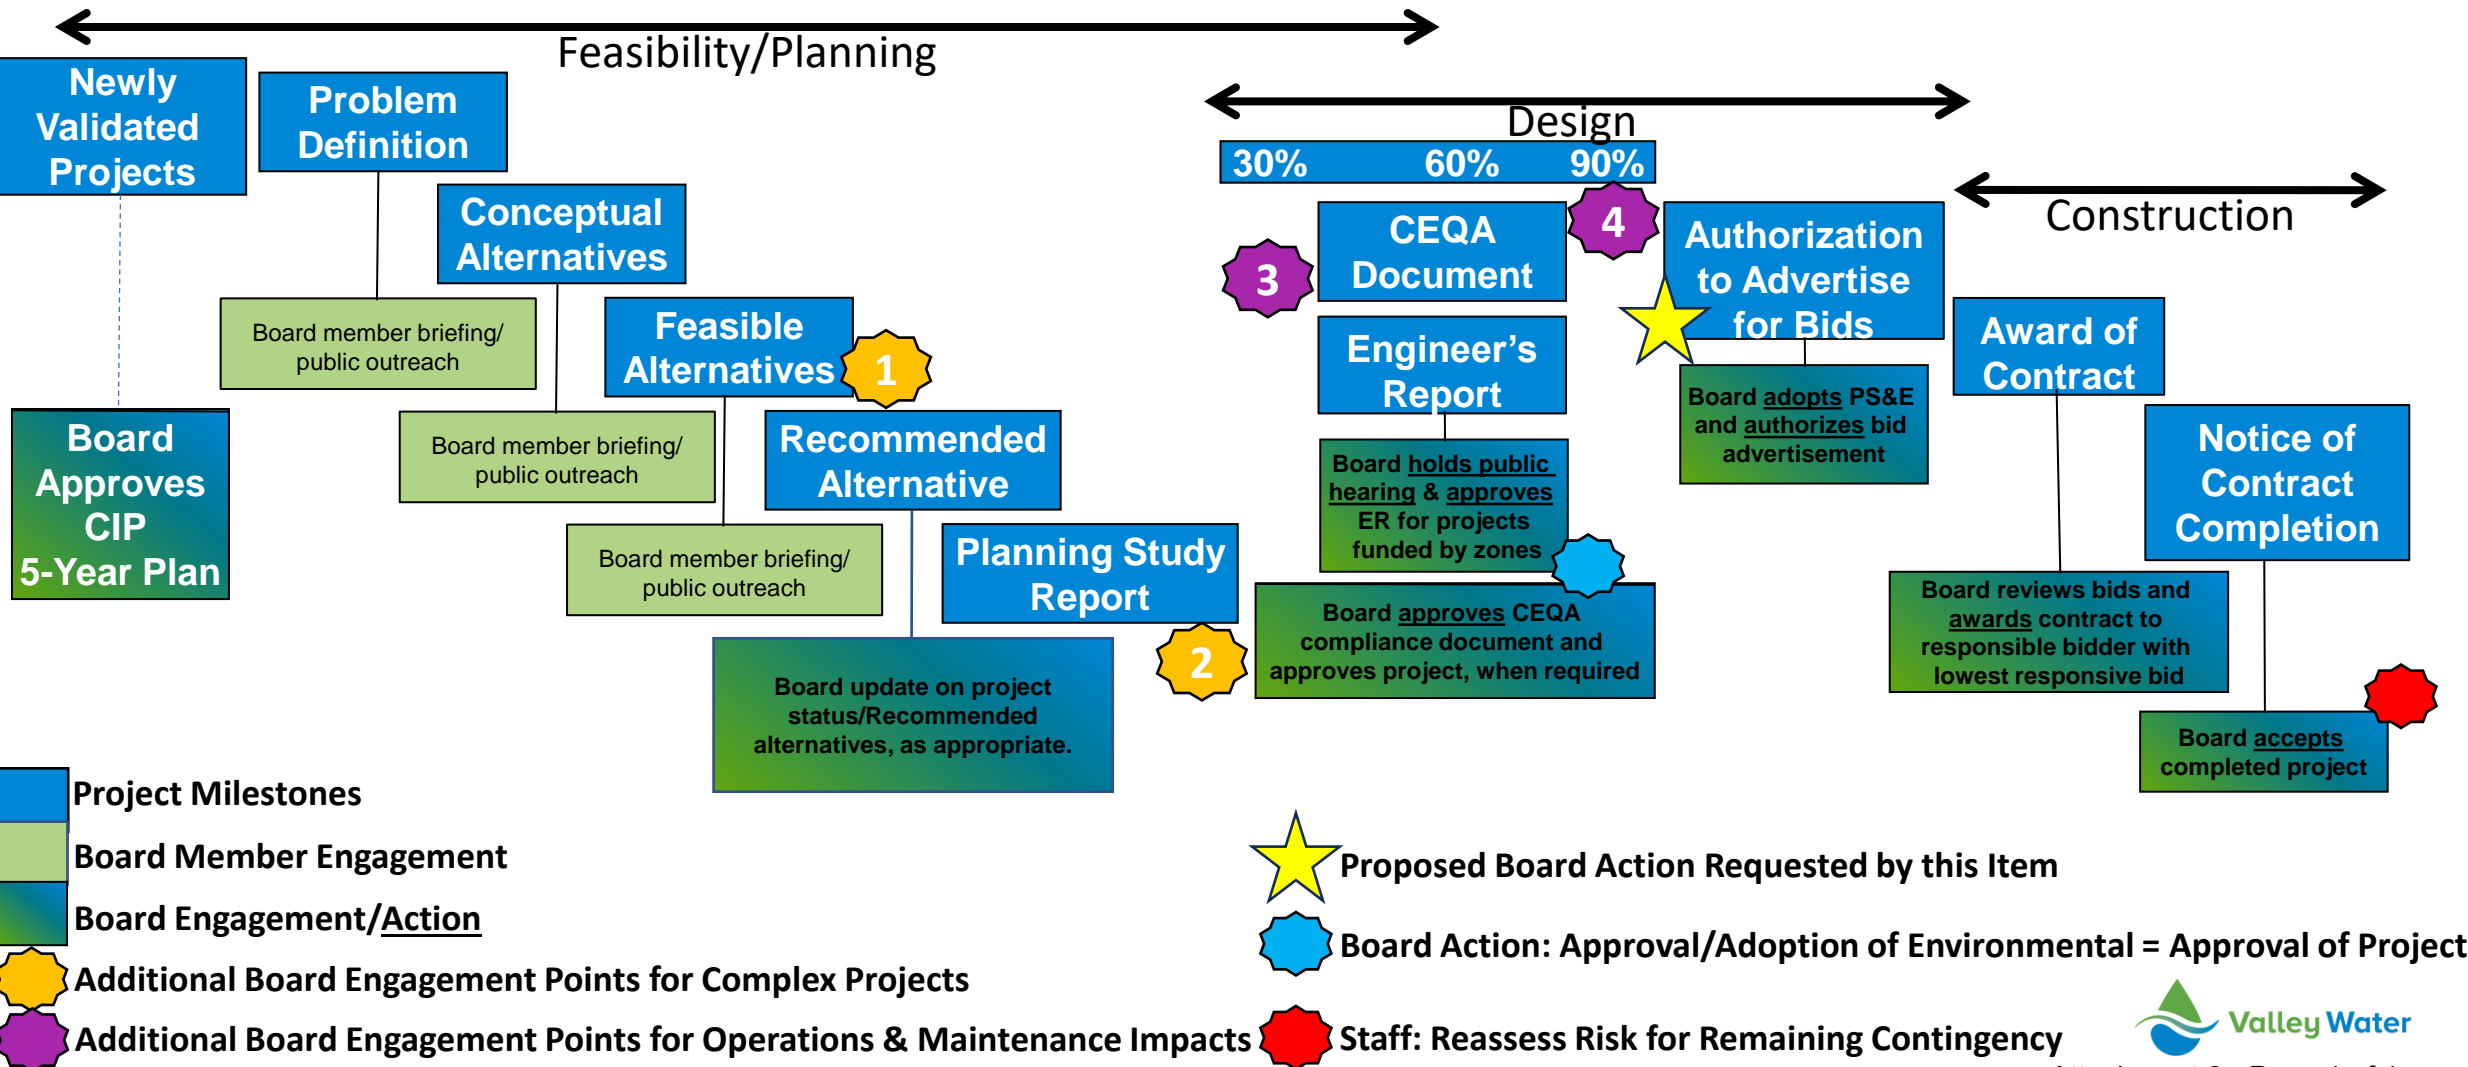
Feasibility/Planning

Newly Validated Projects

Problem Definition

Conceptual Alternatives

Board member briefing/ public outreach

Feasible Alternatives

1

Board member briefing/ public outreach

Board Approves CIP 5-Year Plan

Recommended Alternative

Board member briefing/ public outreach

Planning Study Report

2

Board update on project status/Recommended alternatives, as appropriate.

Design

30% 60% 90%

3

CEQA Document

4

Engineer's Report

Board holds public hearing & approves ER for projects funded by zones

Board approves CEQA compliance document and approves project, when required

Authorization to Advertise for Bids

Board adopts PS&E and authorizes bid advertisement

Construction

Award of Contract

Notice of Contract Completion

Board reviews bids and awards contract to responsible bidder with lowest responsive bid

Board accepts completed project

Project Milestones

Board Member Engagement

Board Engagement/Action

Additional Board Engagement Points for Complex Projects

Additional Board Engagement Points for Operations & Maintenance Impacts

Proposed Board Action Requested by this Item

Board Action: Approval/Adoption of Environmental = Approval of Project

Staff: Reassess Risk for Remaining Contingency

Valley Water